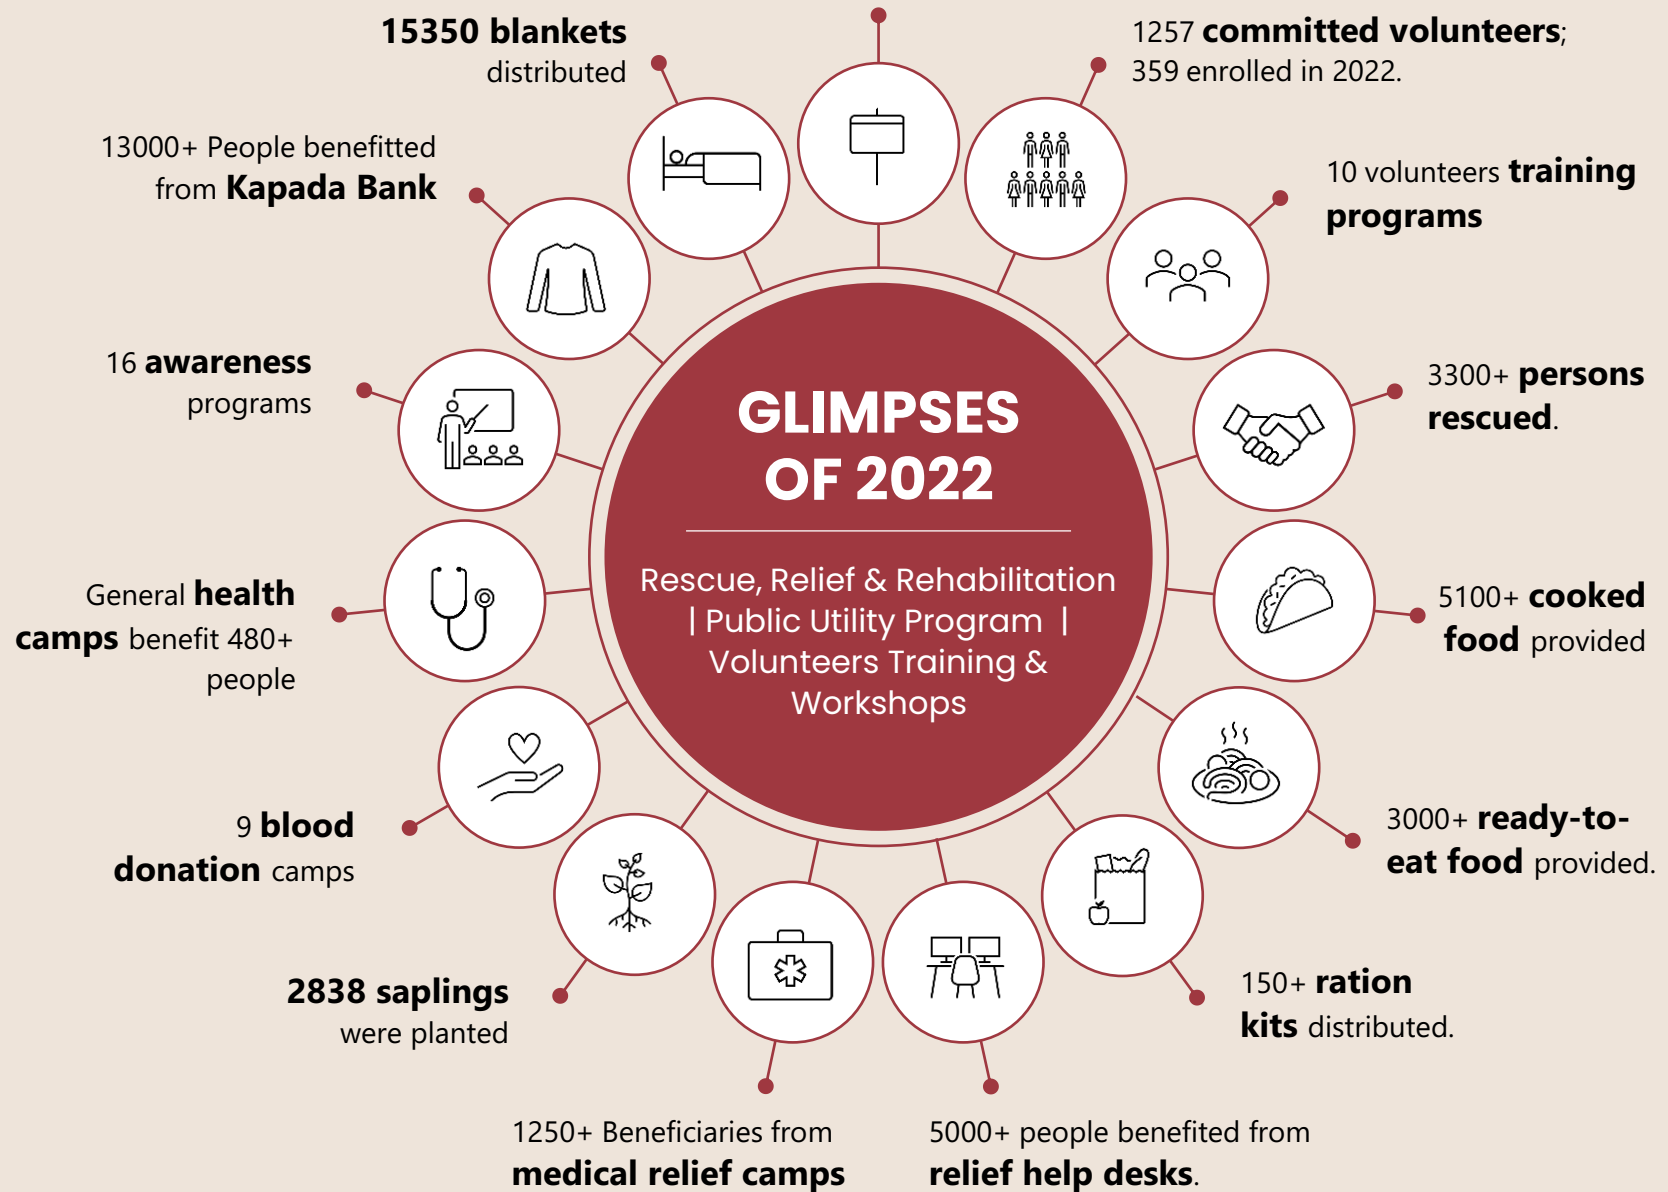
15350 blankets distributed

1257 committed volunteers; 359 enrolled in 2022.

13000+ People benefitted from Kapada Bank

10 volunteers training programs

16 awareness programs

GLIMPSES OF 2022

Rescue, Relief & Rehabilitation | Public Utility Program | Volunteers Training & Workshops

3300+ persons rescued.

General health camps benefit 480+ people

5100+ cooked food provided

9 blood donation camps

3000+ ready-to-eat food provided.

2838 saplings were planted

150+ ration kits distributed.

1250+ Beneficiaries from medical relief camps

5000+ people benefited from relief help desks.